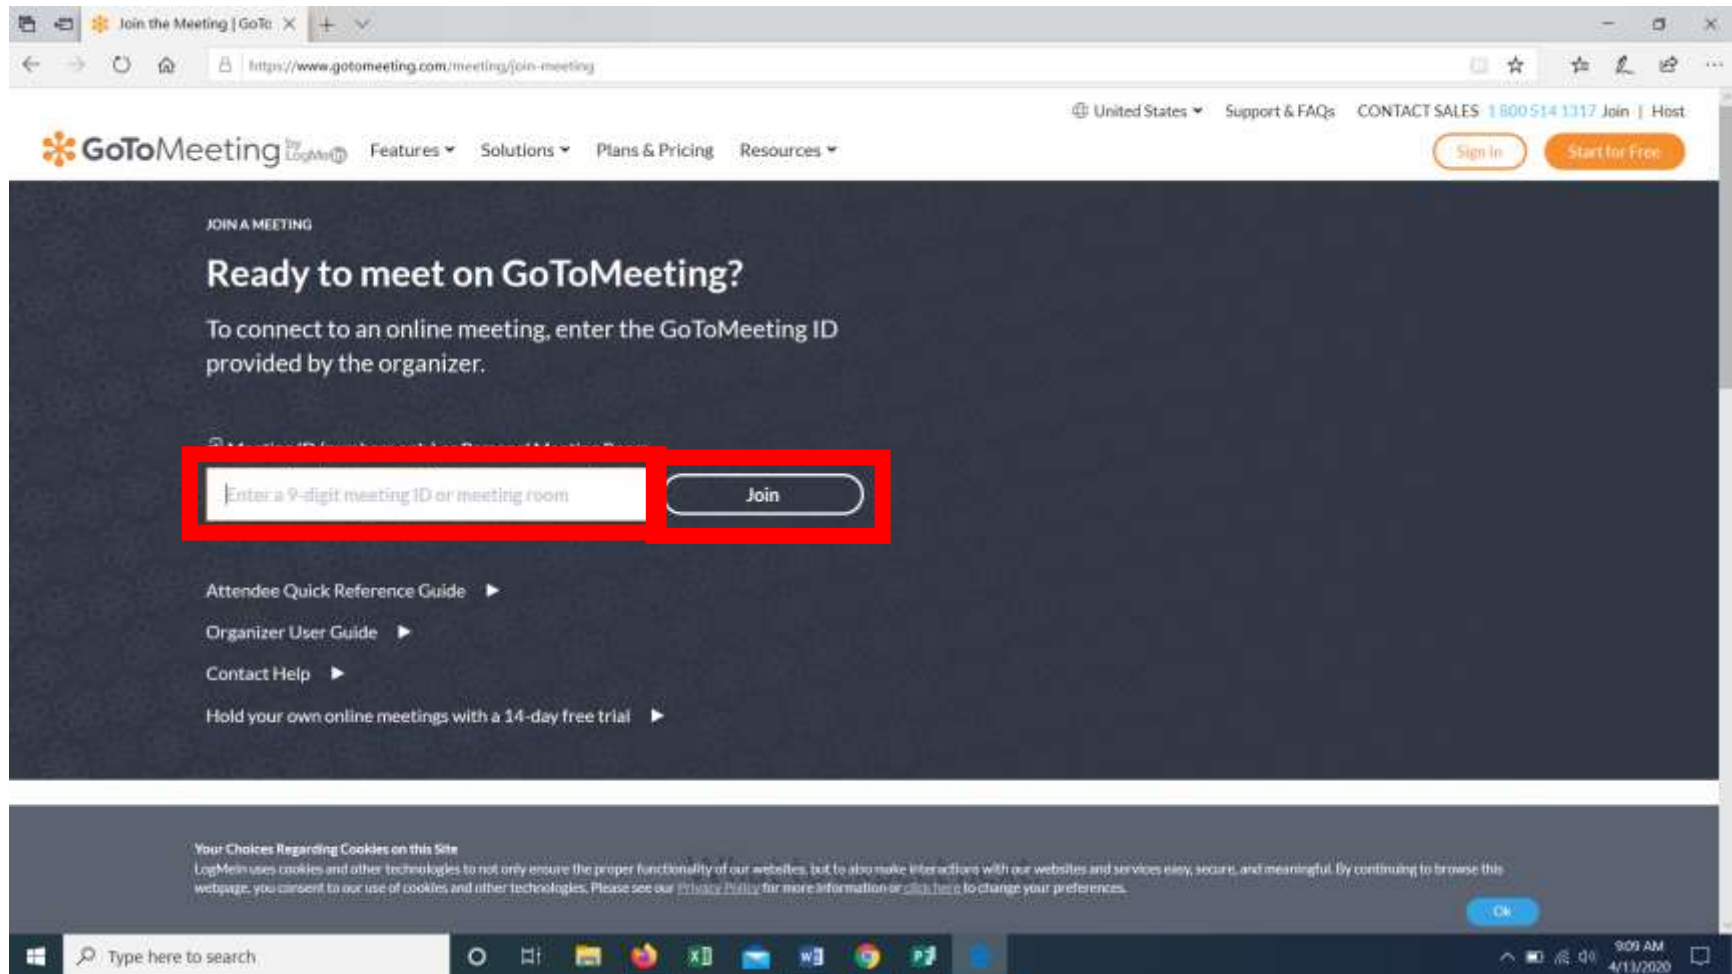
Join the Meeting | GoTo

https://www.gotomeeting.com/meeting/join-meeting

United States Support & FAQs CONTACT SALES 1 800 514 1317 Join | Host

GoToMeeting by LogMeIn Features Solutions Plans & Pricing Resources

Sign In Start for Free

JOIN A MEETING

Ready to meet on GoToMeeting?

To connect to an online meeting, enter the GoToMeeting ID provided by the organizer.

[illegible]

Enter a 9-digit meeting ID or meeting room

Join

Attendee Quick Reference Guide

Organizer User Guide

Contact Help

Hold your own online meetings with a 14-day free trial

Your Choices Regarding Cookies on this Site

LogMeIn uses cookies and other technologies to not only ensure the proper functionality of our websites, but to also make interactions with our websites and services easy, secure, and meaningful. By continuing to browse this webpage, you consent to our use of cookies and other technologies. Please see our Privacy Policy for more information or click here to change your preferences.

Ok

Type here to search

9:09 AM
4/13/2020